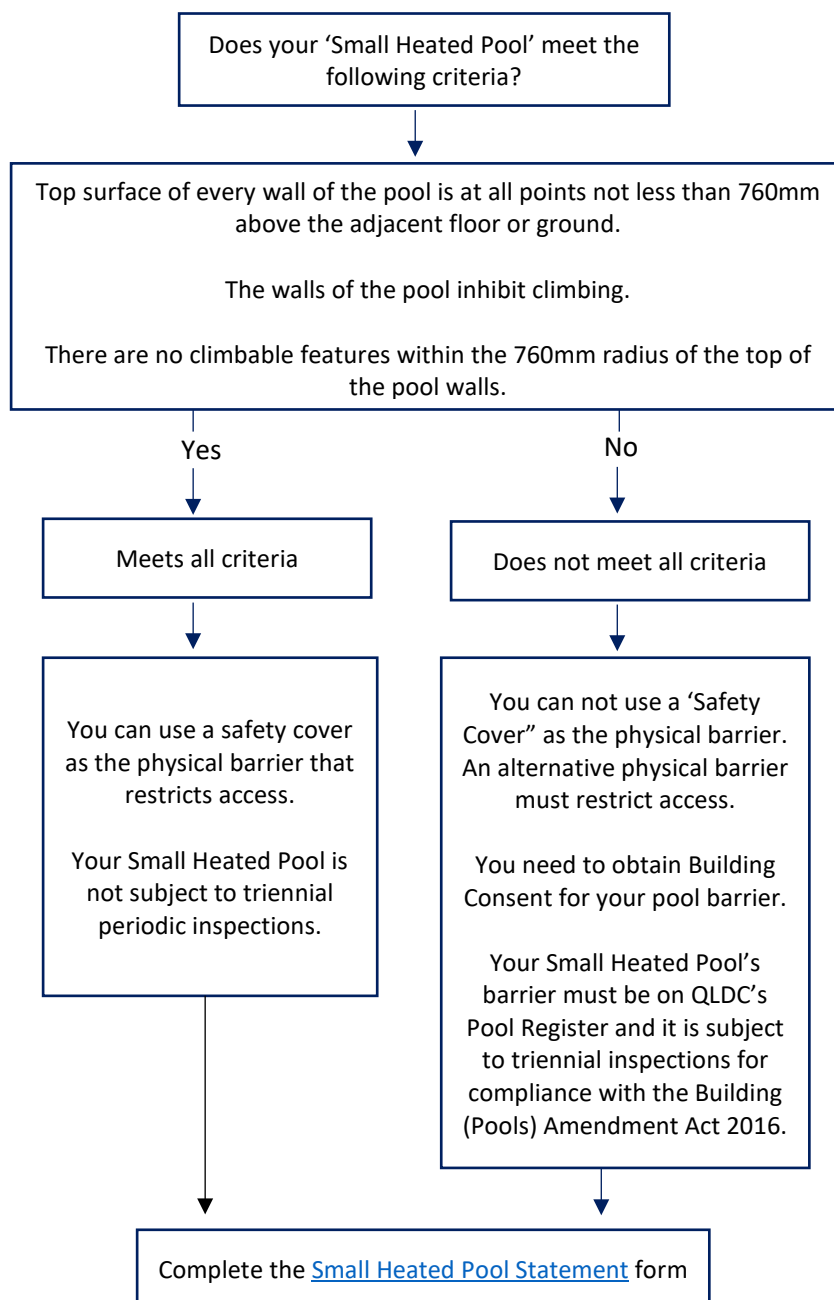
Does your 'Small Heated Pool' meet the following criteria?

Top surface of every wall of the pool is at all points not less than 760mm above the adjacent floor or ground.

The walls of the pool inhibit climbing.

There are no climbable features within the 760mm radius of the top of the pool walls.

Yes

No

Meets all criteria

Does not meet all criteria

You can use a safety cover as the physical barrier that restricts access.

Your Small Heated Pool is not subject to triennial periodic inspections.

You can not use a 'Safety Cover" as the physical barrier. An alternative physical barrier must restrict access.

You need to obtain Building Consent for your pool barrier.

Your Small Heated Pool's barrier must be on QLDC's Pool Register and it is subject to triennial inspections for compliance with the Building (Pools) Amendment Act 2016.

Complete the Small Heated Pool Statement form